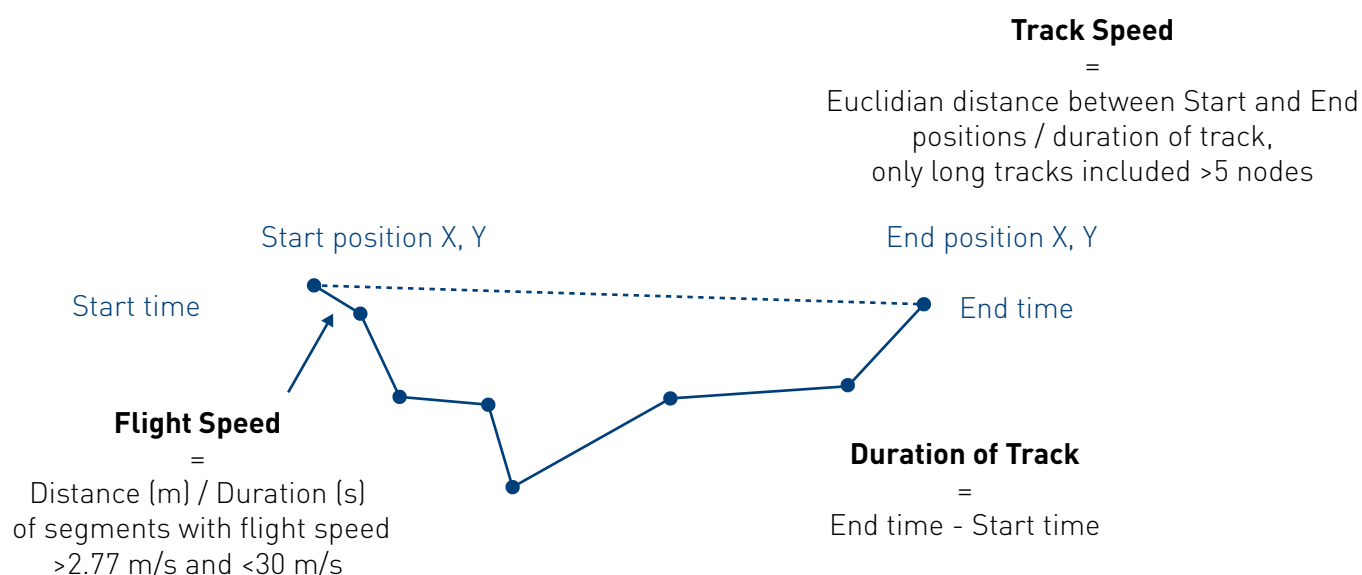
**Track Speed**
=
Euclidian distance between Start and End positions / duration of track, only long tracks included >5 nodes

Start position X, Y

End position X, Y

Start time

End time

**Flight Speed**
=
Distance (m) / Duration (s) of segments with flight speed >2.77 m/s and <30 m/s

**Duration of Track**
=
End time - Start time